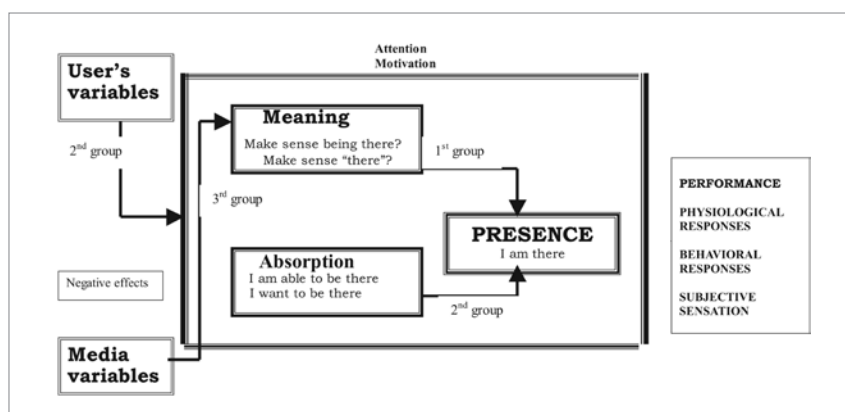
User's variables

Attention
Motivation

2$^{nd}$ group

Meaning
Make sense being there?
Make sense "there"?

1$^{st}$ group

3$^{rd}$ group

PRESENCE
I am there

Absorption
I am able to be there
I want to be there

2$^{nd}$ group

Negative effects

Media variables

PERFORMANCE

PHYSIOLOGICAL RESPONSES

BEHAVIORAL RESPONSES

SUBJECTIVE SENSATION